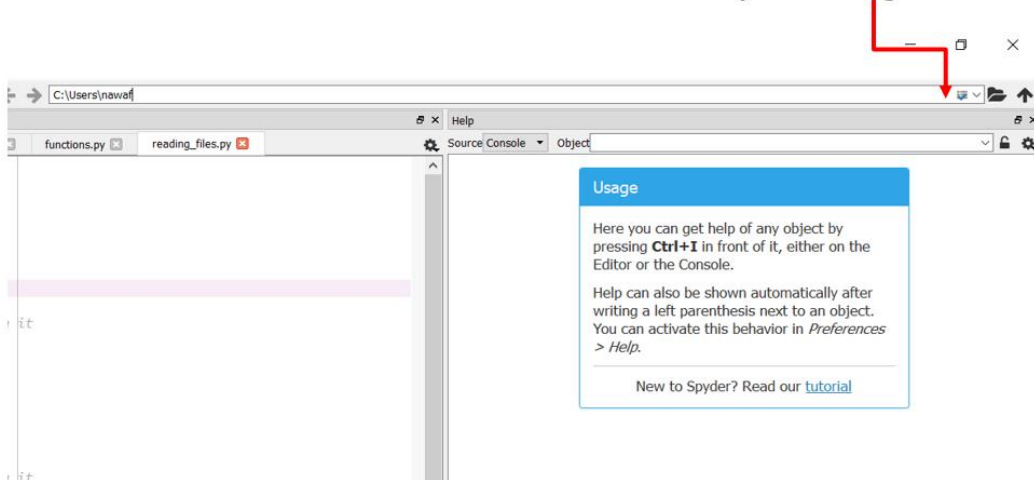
C:\Users\nawaf

functions.py

reading_files.py

Help

Source Console

Object

it

it

Usage

Here you can get help of any object by pressing **Ctrl+I** in front of it, either on the Editor or the Console.

Help can also be shown automatically after writing a left parenthesis next to an object. You can activate this behavior in *Preferences > Help*.

New to Spyder? Read our tutorial